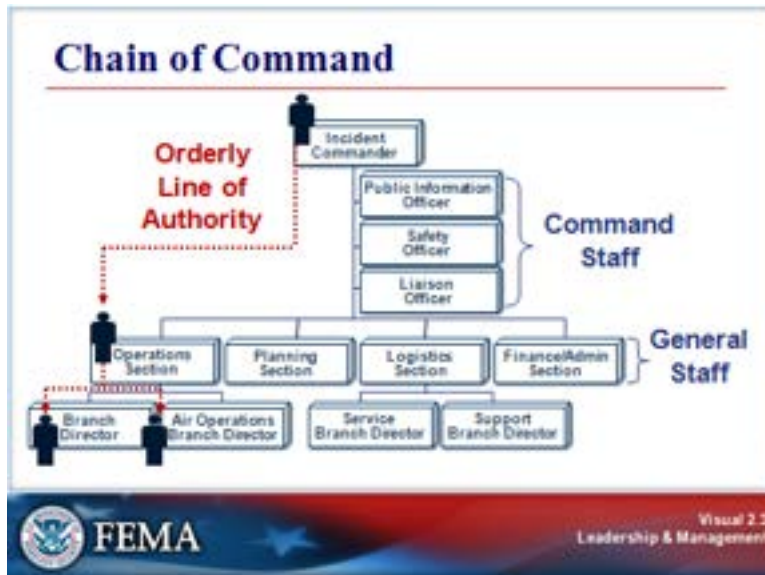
Chain of Command

Orderly Line of Authority

Incident Commander

Public Information Officer

Safety Officer

Liaison Officer

Command Staff

Operations Section

Planning Section

Logistics Section

Finance/Admin Section

General Staff

Branch Director

Air Operations Branch Director

Service Branch Director

Support Branch Director

FEMA

Visual 2.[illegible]
Leadership & Managemen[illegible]